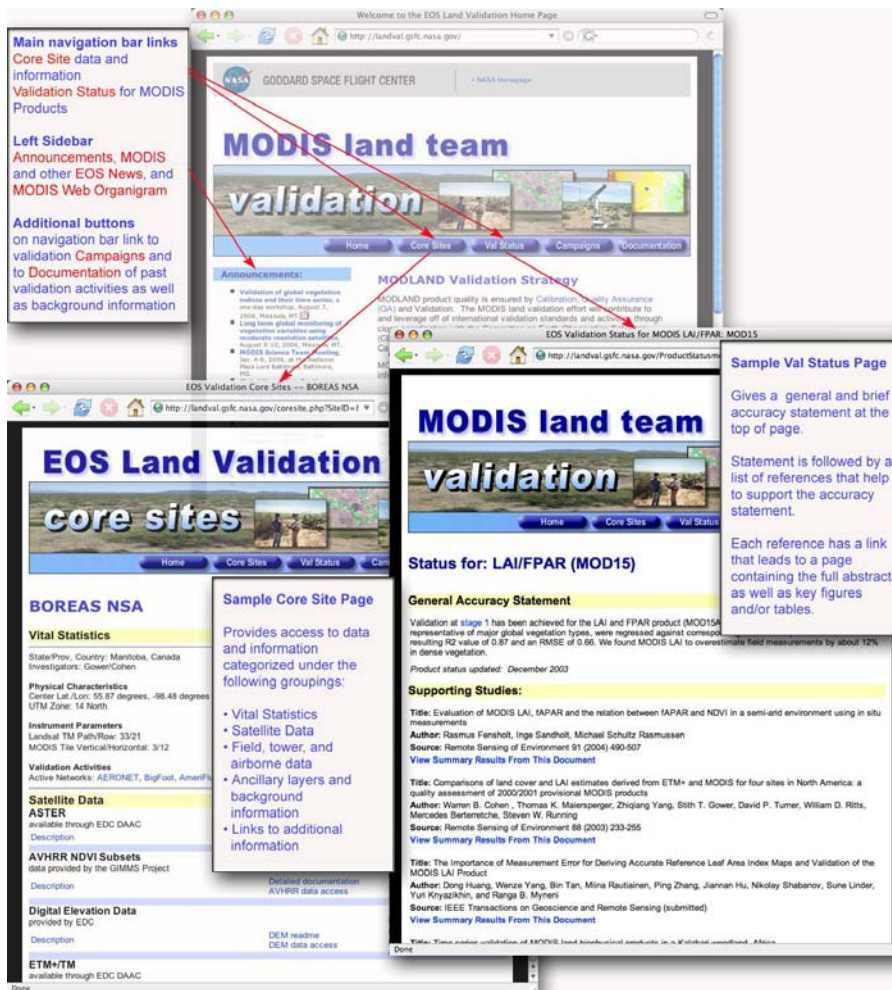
Main navigation bar links
Core Site data and information
Validation Status for MODIS Products

Left Sidebar
Announcements, MODIS and other EOS News, and MODIS Web Organigram

Additional buttons on navigation bar link to validation Campaigns and to Documentation of past validation activities as well as background information

Welcome to the EOS Land Validation Home Page

http://landval.gsfc.nasa.gov/

GODDARD SPACE FLIGHT CENTER

+ NASA Homepage

MODIS land team

validation

Home Core Sites Val Status Campaigns Documentation

Announcements:

MODLAND Validation Strategy

MODLAND product quality is ensured by Calibration, Quality Assurance (QA) and Validation. The MODIS land validation effort will contribute to and leverage off of international validation standards and activities through

EOS Validation Status for MODIS LAI/FPAR: MOD15

http://landval.gsfc.nasa.gov/ProductStatus

Sample Val Status Page

Gives a general and brief accuracy statement at the top of page.

Statement is followed by a list of references that help to support the accuracy statement.

Each reference has a link that leads to a page containing the full abstract as well as key figures and/or tables.

EOS Validation Core Sites -- BOREAS NSA

http://landval.gsfc.nasa.gov/coresite.php?SiteID=

EOS Land Validation

core sites

Home Core Sites Val Status

BOREAS NSA

Vital Statistics

State/Prov, Country: Manitoba, Canada
Investigators: Gower/Cohen

Physical Characteristics
Center Lat./Lon: 55.87 degrees, -98.48 degrees
UTM Zone: 14 North

Instrument Parameters
Landsat TM Path/Row: 33/21
MODIS Tile Vertical/Horizontal: 3/12

Validation Activities
Active Networks: AERONET, BigFoot, AmeriFlux

Satellite Data
ASTER
available through EDC DAAC
Description

AVHRR NDVI Subsets
data provided by the GIMMS Project
Description

Detailed documentation
AVHRR data access

Digital Elevation Data
provided by EDC
Description

DEM readme
DEM data access

ETM+/TM
available through EDC DAAC

Done

Sample Core Site Page

Provides access to data and information categorized under the following groupings:

• Vital Statistics
• Satellite Data
• Field, tower, and airborne data
• Ancillary layers and background information
• Links to additional information

MODIS land team

validation

Home Core Sites Val Status

Status for: LAI/FPAR (MOD15)

General Accuracy Statement

Validation at stage 1 has been achieved for the LAI and FPAR product (MOD15A representative of major global vegetation types, were regressed against correspo resulting R2 value of 0.87 and an RMSE of 0.66. We found MODIS LAI to overestimate field measurements by about 12% in dense vegetation.

Product status updated: December 2003

Supporting Studies:

Title: Evaluation of MODIS LAI, fAPAR and the relation between fAPAR and NDVI in a semi-arid environment using in situ measurements
Author: Rasmus Fensholt, Inge Sandholt, Michael Schultz Rasmussen
Source: Remote Sensing of Environment 91 (2004) 490-507
View Summary Results From This Document

Title: Comparisons of land cover and LAI estimates derived from ETM+ and MODIS for four sites in North America: a quality assessment of 2000/2001 provisional MODIS products
Author: Warren B. Cohen , Thomas K. Maiersperger, Zhiqiang Yang, Stith T. Gower, David P. Turner, William D. Ritts, Mercedes Berterretche, Steven W. Running
Source: Remote Sensing of Environment 88 (2003) 233-255
View Summary Results From This Document

Title: The Importance of Measurement Error for Deriving Accurate Reference Leaf Area Index Maps and Validation of the MODIS LAI Product
Author: Dong Huang, Wenze Yang, Bin Tan, Miina Rautiainen, Ping Zhang, Jiannan Hu, Nikolay Shabanov, Sune Linder, Yuri Knyazikhin, and Ranga B. Myneni
Source: IEEE Transactions on Geoscience and Remote Sensing (submitted)
View Summary Results From This Document

Title: Time series validation of MODIS land biophysical products in a Kalahari woodland, Africa

Done